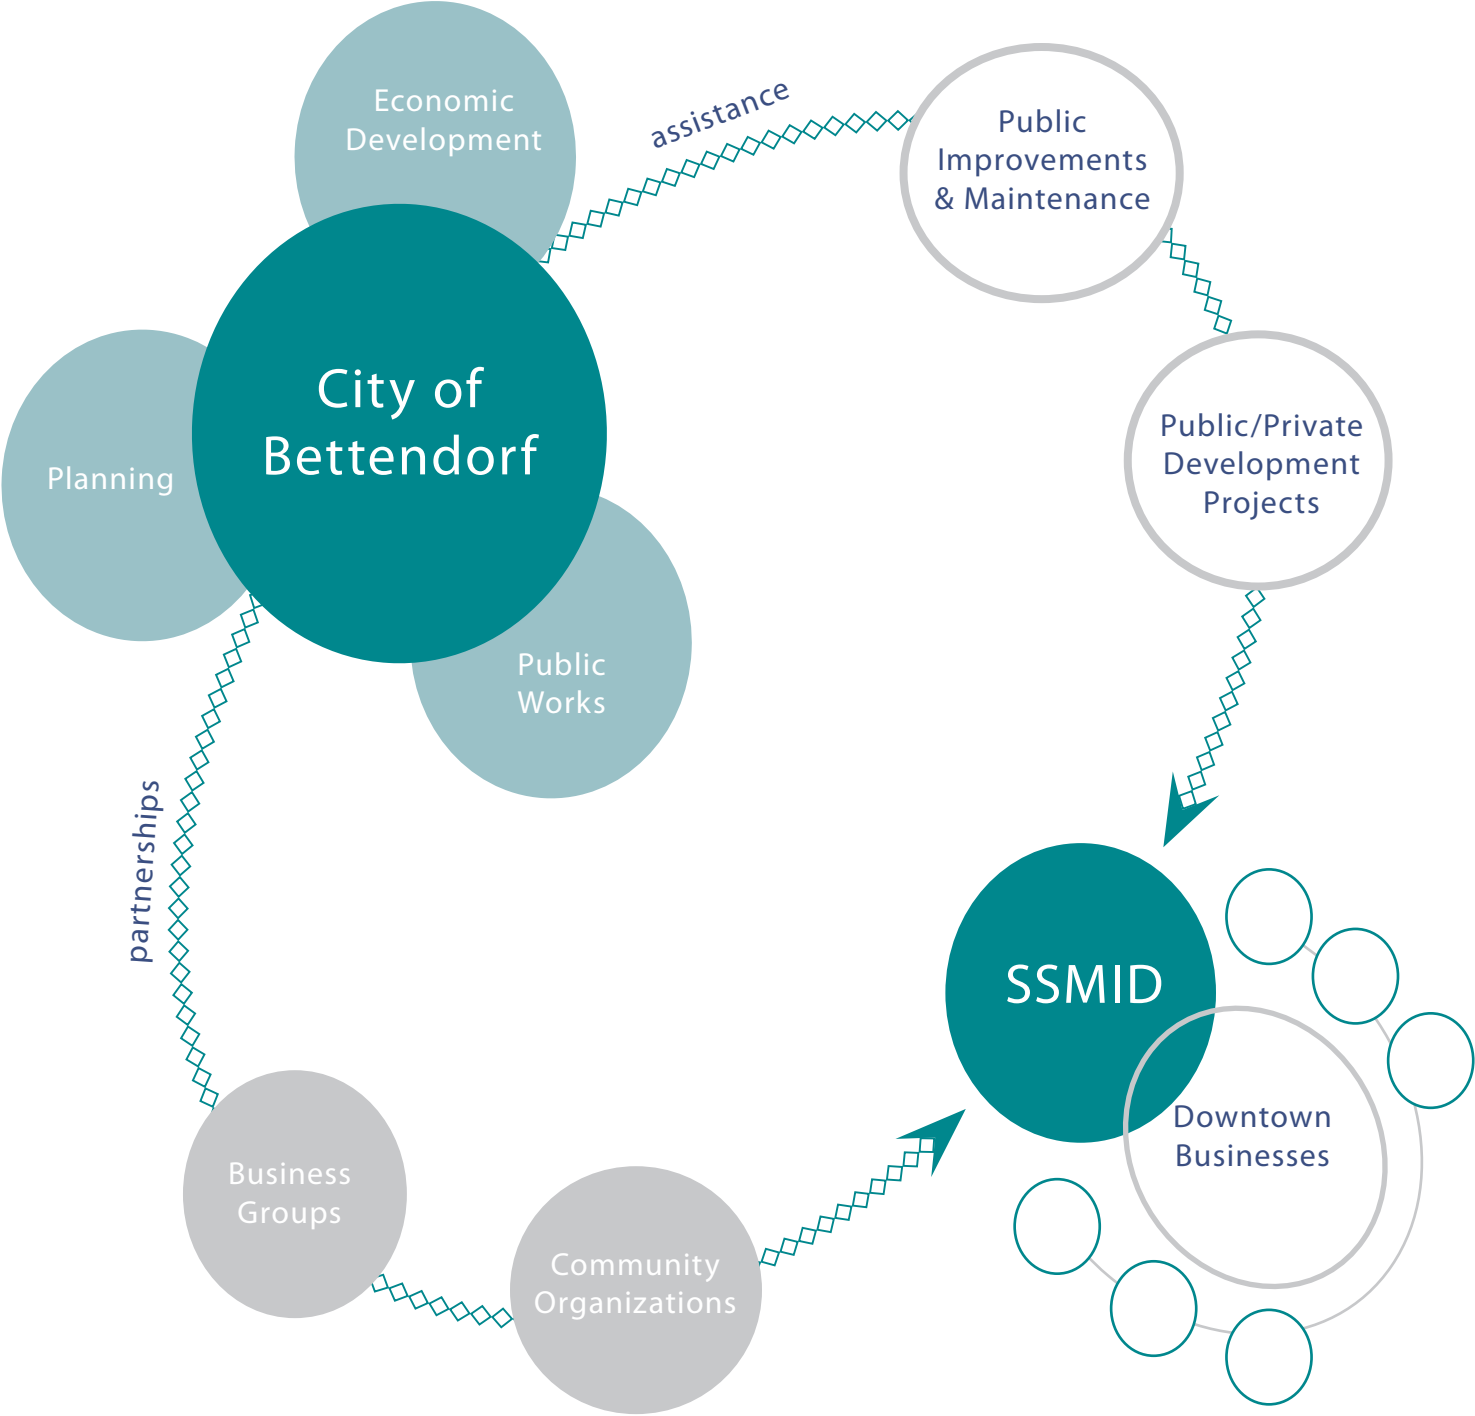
Economic Development

assistance

Public Improvements & Maintenance

City of Bettendorf

Planning

Public Works

Public/Private Development Projects

partnerships

SSMID

Downtown Businesses

Business Groups

Community Organizations